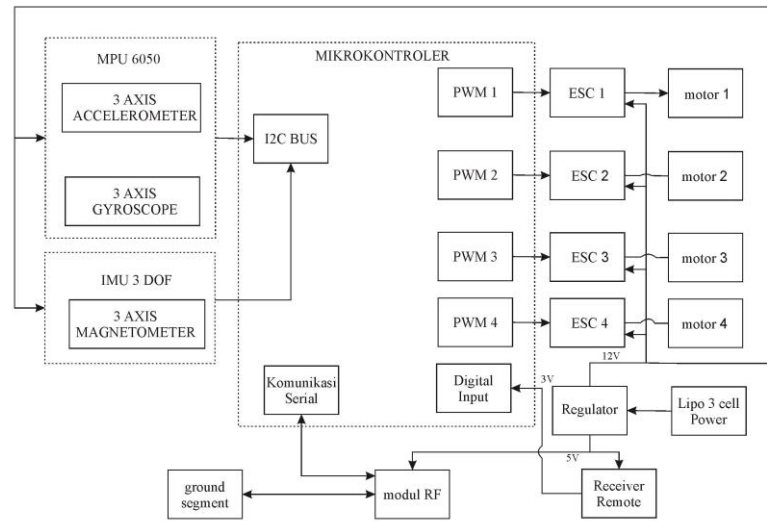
MPU 6050

3 AXIS ACCELEROMETER

3 AXIS GYROSCOPE

IMU 3 DOF

3 AXIS MAGNETOMETER

MIKROKONTROLER

I2C BUS

PWM 1

PWM 2

PWM 3

PWM 4

ESC 1

ESC 2

ESC 3

ESC 4

motor 1

motor 2

motor 3

motor 4

12V

Komunikasi Serial

Digital Input

3V

Regulator

Lipo 3 cell Power

5V

ground segment

modul RF

Receiver Remote